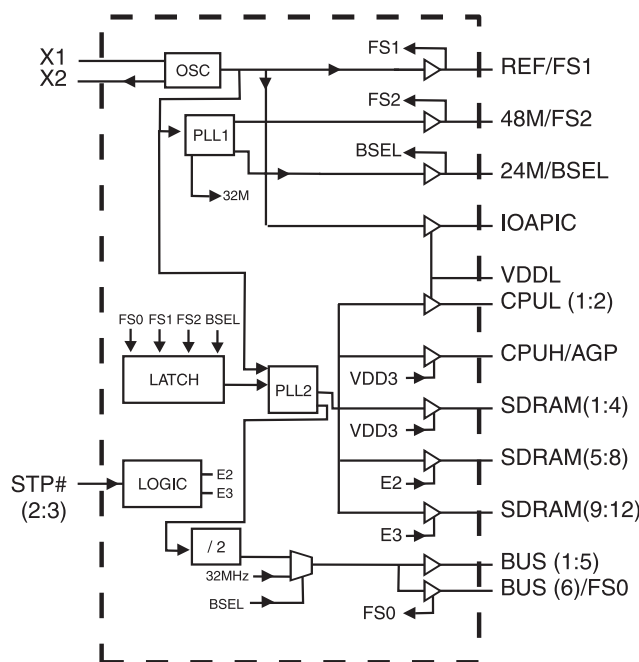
X1
X2
OSC
FS1
REF/FS1
FS2
PLL1
48M/FS2
BSEL
24M/BSEL
32M
IOAPIC
VDDL
CPUL (1:2)
FS0 FS1 FS2 BSEL
LATCH
PLL2
CPUH/AGP
VDD3
SDRAM(1:4)
VDD3
STP#
(2:3)
LOGIC
E2
E3
SDRAM(5:8)
E2
SDRAM(9:12)
E3
/ 2
32MHz
BSEL
BUS (1:5)
BUS (6)/FS0
FS0